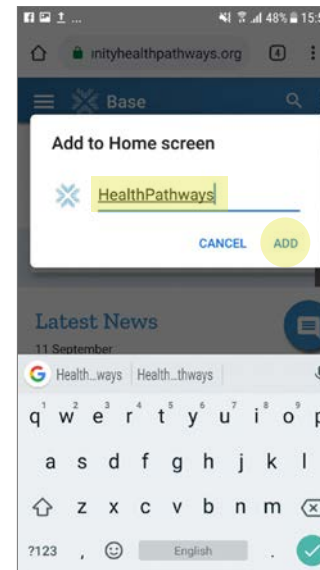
48% 15:5

ınityhealthpathways.org

4

Base

Add to Home screen

HealthPathways

CANCEL ADD

Latest News

11 September

Health...ways | Health...thways

q w e r t y u i o p
1 2 3 4 5 6 7 8 9 0

a s d f g h j k l

z x c v b n m

?123 , English .